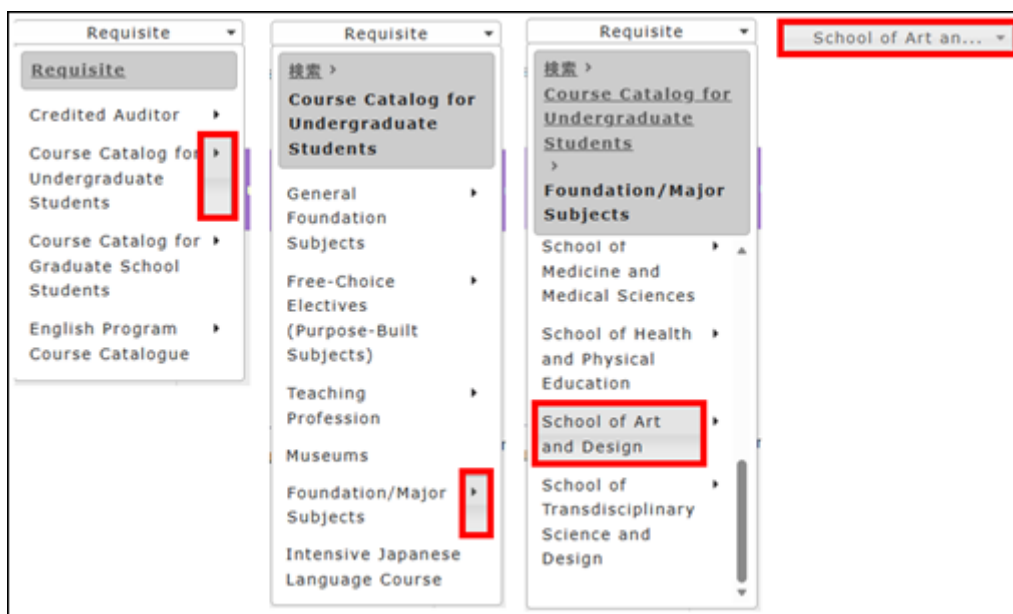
Requisite

Requisite

Credited Auditor

Course Catalog for Undergraduate Students

Course Catalog for Graduate School Students

English Program Course Catalogue

Requisite

検索 >

Course Catalog for Undergraduate Students

General Foundation Subjects

Free-Choice Electives (Purpose-Built Subjects)

Teaching Profession

Museums

Foundation/Major Subjects

Intensive Japanese Language Course

Requisite

検索 >

Course Catalog for Undergraduate Students

>

Foundation/Major Subjects

School of Medicine and Medical Sciences

School of Health and Physical Education

School of Art and Design

School of Transdisciplinary Science and Design

School of Art an...